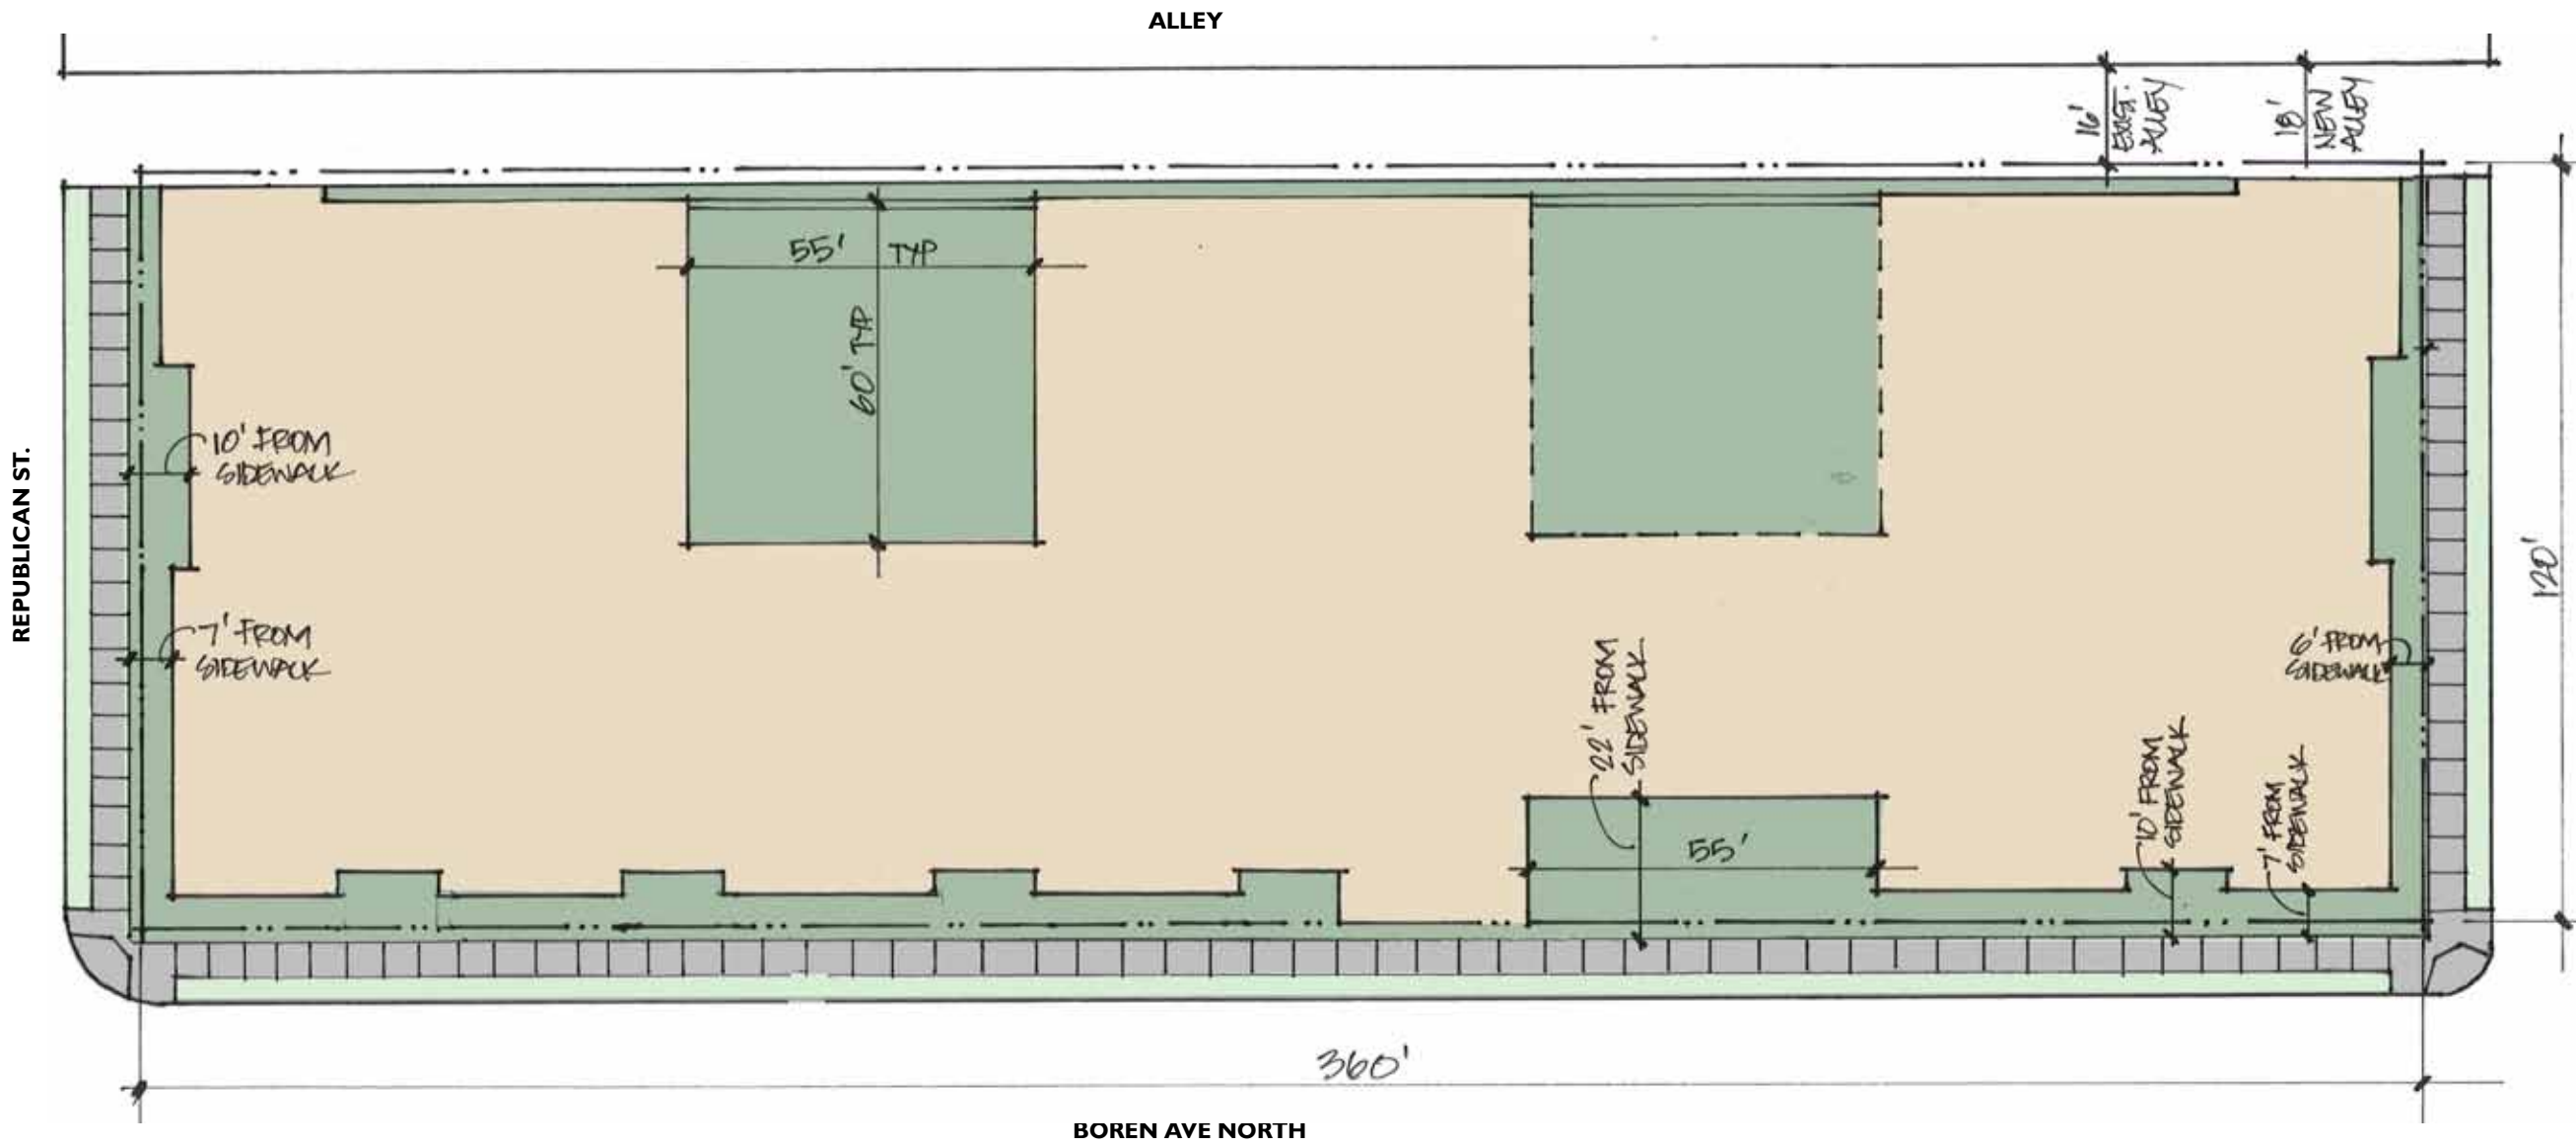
ALLEY

16' EXIST. ALLEY

18' NEW ALLEY

55' TYP

60' TYP

REPUBLICAN ST.

10' FROM SIDEWALK

7' FROM SIDEWALK

6' FROM SIDEWALK

120'

22' FROM SIDEWALK

55'

10' FROM SIDEWALK

7' FROM SIDEWALK

360'

BOREN AVE NORTH